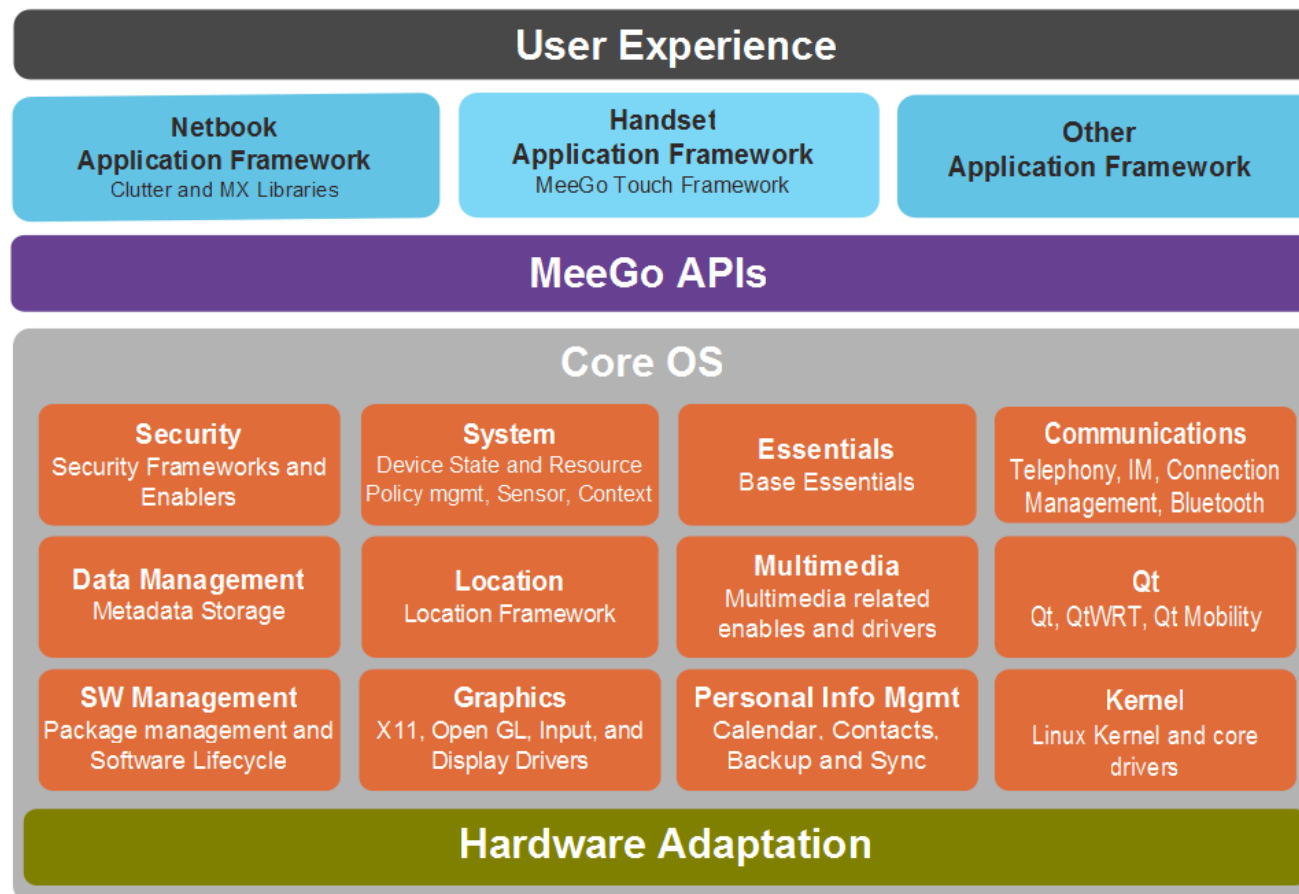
User Experience

Netbook
Application Framework
Clutter and MX Libraries

Handset
Application Framework
MeeGo Touch Framework

Other
Application Framework

MeeGo APIs

Core OS

Security
Security Frameworks and Enablers

System
Device State and Resource Policy mgmt, Sensor, Context

Essentials
Base Essentials

Communications
Telephony, IM, Connection Management, Bluetooth

Data Management
Metadata Storage

Location
Location Framework

Multimedia
Multimedia related enables and drivers

Qt
Qt, QtWRT, Qt Mobility

SW Management
Package management and Software Lifecycle

Graphics
X11, Open GL, Input, and Display Drivers

Personal Info Mgmt
Calendar, Contacts, Backup and Sync

Kernel
Linux Kernel and core drivers

Hardware Adaptation